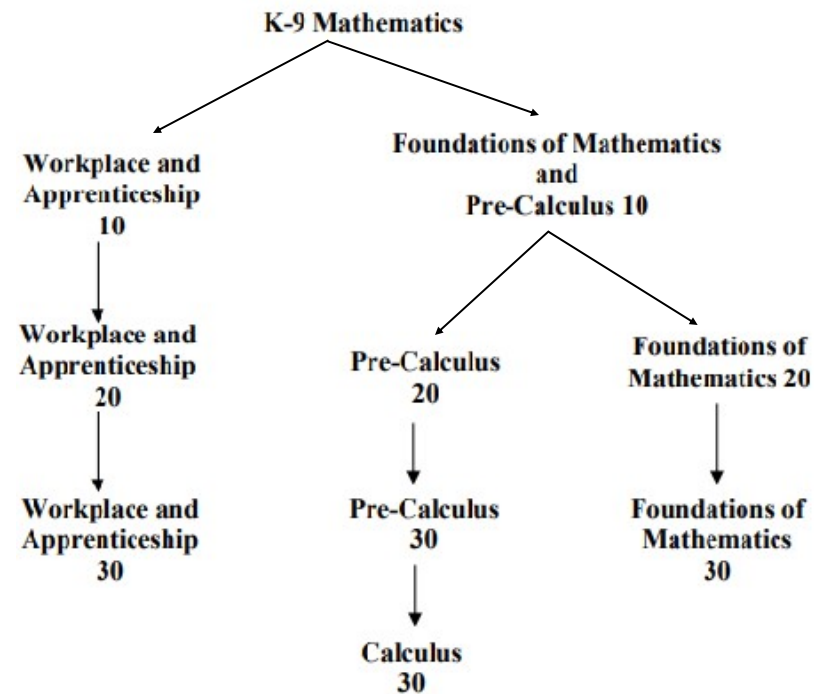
K-9 Mathematics

Workplace and Apprenticeship 10

Workplace and Apprenticeship 20

Workplace and Apprenticeship 30

Foundations of Mathematics and Pre-Calculus 10

Pre-Calculus 20

Pre-Calculus 30

Calculus 30

Foundations of Mathematics 20

Foundations of Mathematics 30